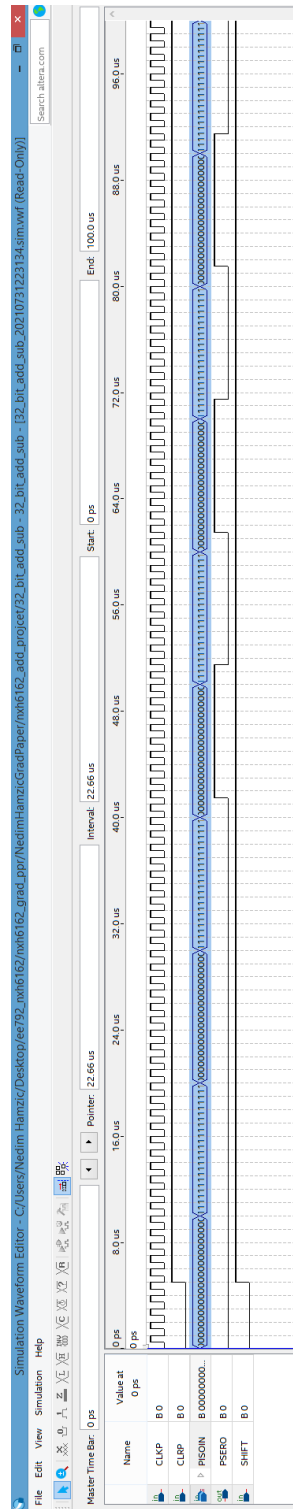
Simulation Waveform Editor - C:/Users/Nedim Hamzic/Desktop/ee792_nxh6162/nxh6162_grad_ppr/NedimHamzicGradPaper/nxh6162_add_project/32_bit_add_sub - 32_bit_add_sub - [32_bit_add_sub_20210731223134.sim.vwf (Read-Only)]

File Edit View Simulation Help

Search altera.com

Master Time Bar: 0 ps

Pointer: 22.66 us

Interval: 22.66 us

Start: 0 ps

End: 100.0 us

| Name | Value at 0 ps |
|---|---|
| CLKP | B 0 |
| CLRP | B 0 |
| PISOIN | B 00000000... |
| PSERO | B 0 |
| SHIFT | B 0 |

0 ps
0 ps
8.0 us
16.0 us
24.0 us
32.0 us
40.0 us
48.0 us
56.0 us
64.0 us
72.0 us
80.0 us
88.0 us
96.0 us

00000000000000000000
11111111111111111111
00000000000000000000
11111111111111111111
00000000000000000000
11111111111111111111
00000000000000000000
11111111111111111111
00000000000000000000
11111111111111111111
00000000000000000000
11111111111111111111